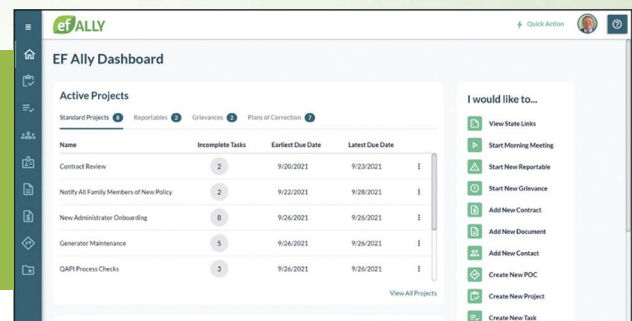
ef ALLY

Quick Action

EF Ally Dashboard

Active Projects

Standard Projects 5 Reportables 2 Grievances 2 Plans of Correction 7

| Name | Incomplete Tasks | Earliest Due Date | Latest Due Date |
|---|---|---|---|
| Contract Review | 2 | 9/20/2021 | 9/23/2021 |
| Notify All Family Members of New Policy | 2 | 9/22/2021 | 9/28/2021 |
| New Administrator Onboarding | 8 | 9/26/2021 | 9/26/2021 |
| Generator Maintenance | 5 | 9/26/2021 | 9/26/2021 |
| QAPI Process Checks | 3 | 9/26/2021 | 9/26/2021 |

View All Projects

I would like to...

View State Links
Start Morning Meeting
Start New Reportable
Start New Grievance
Add New Contract
Add New Document
Add New Contact
Create New POC
Create New Project
Create New Task